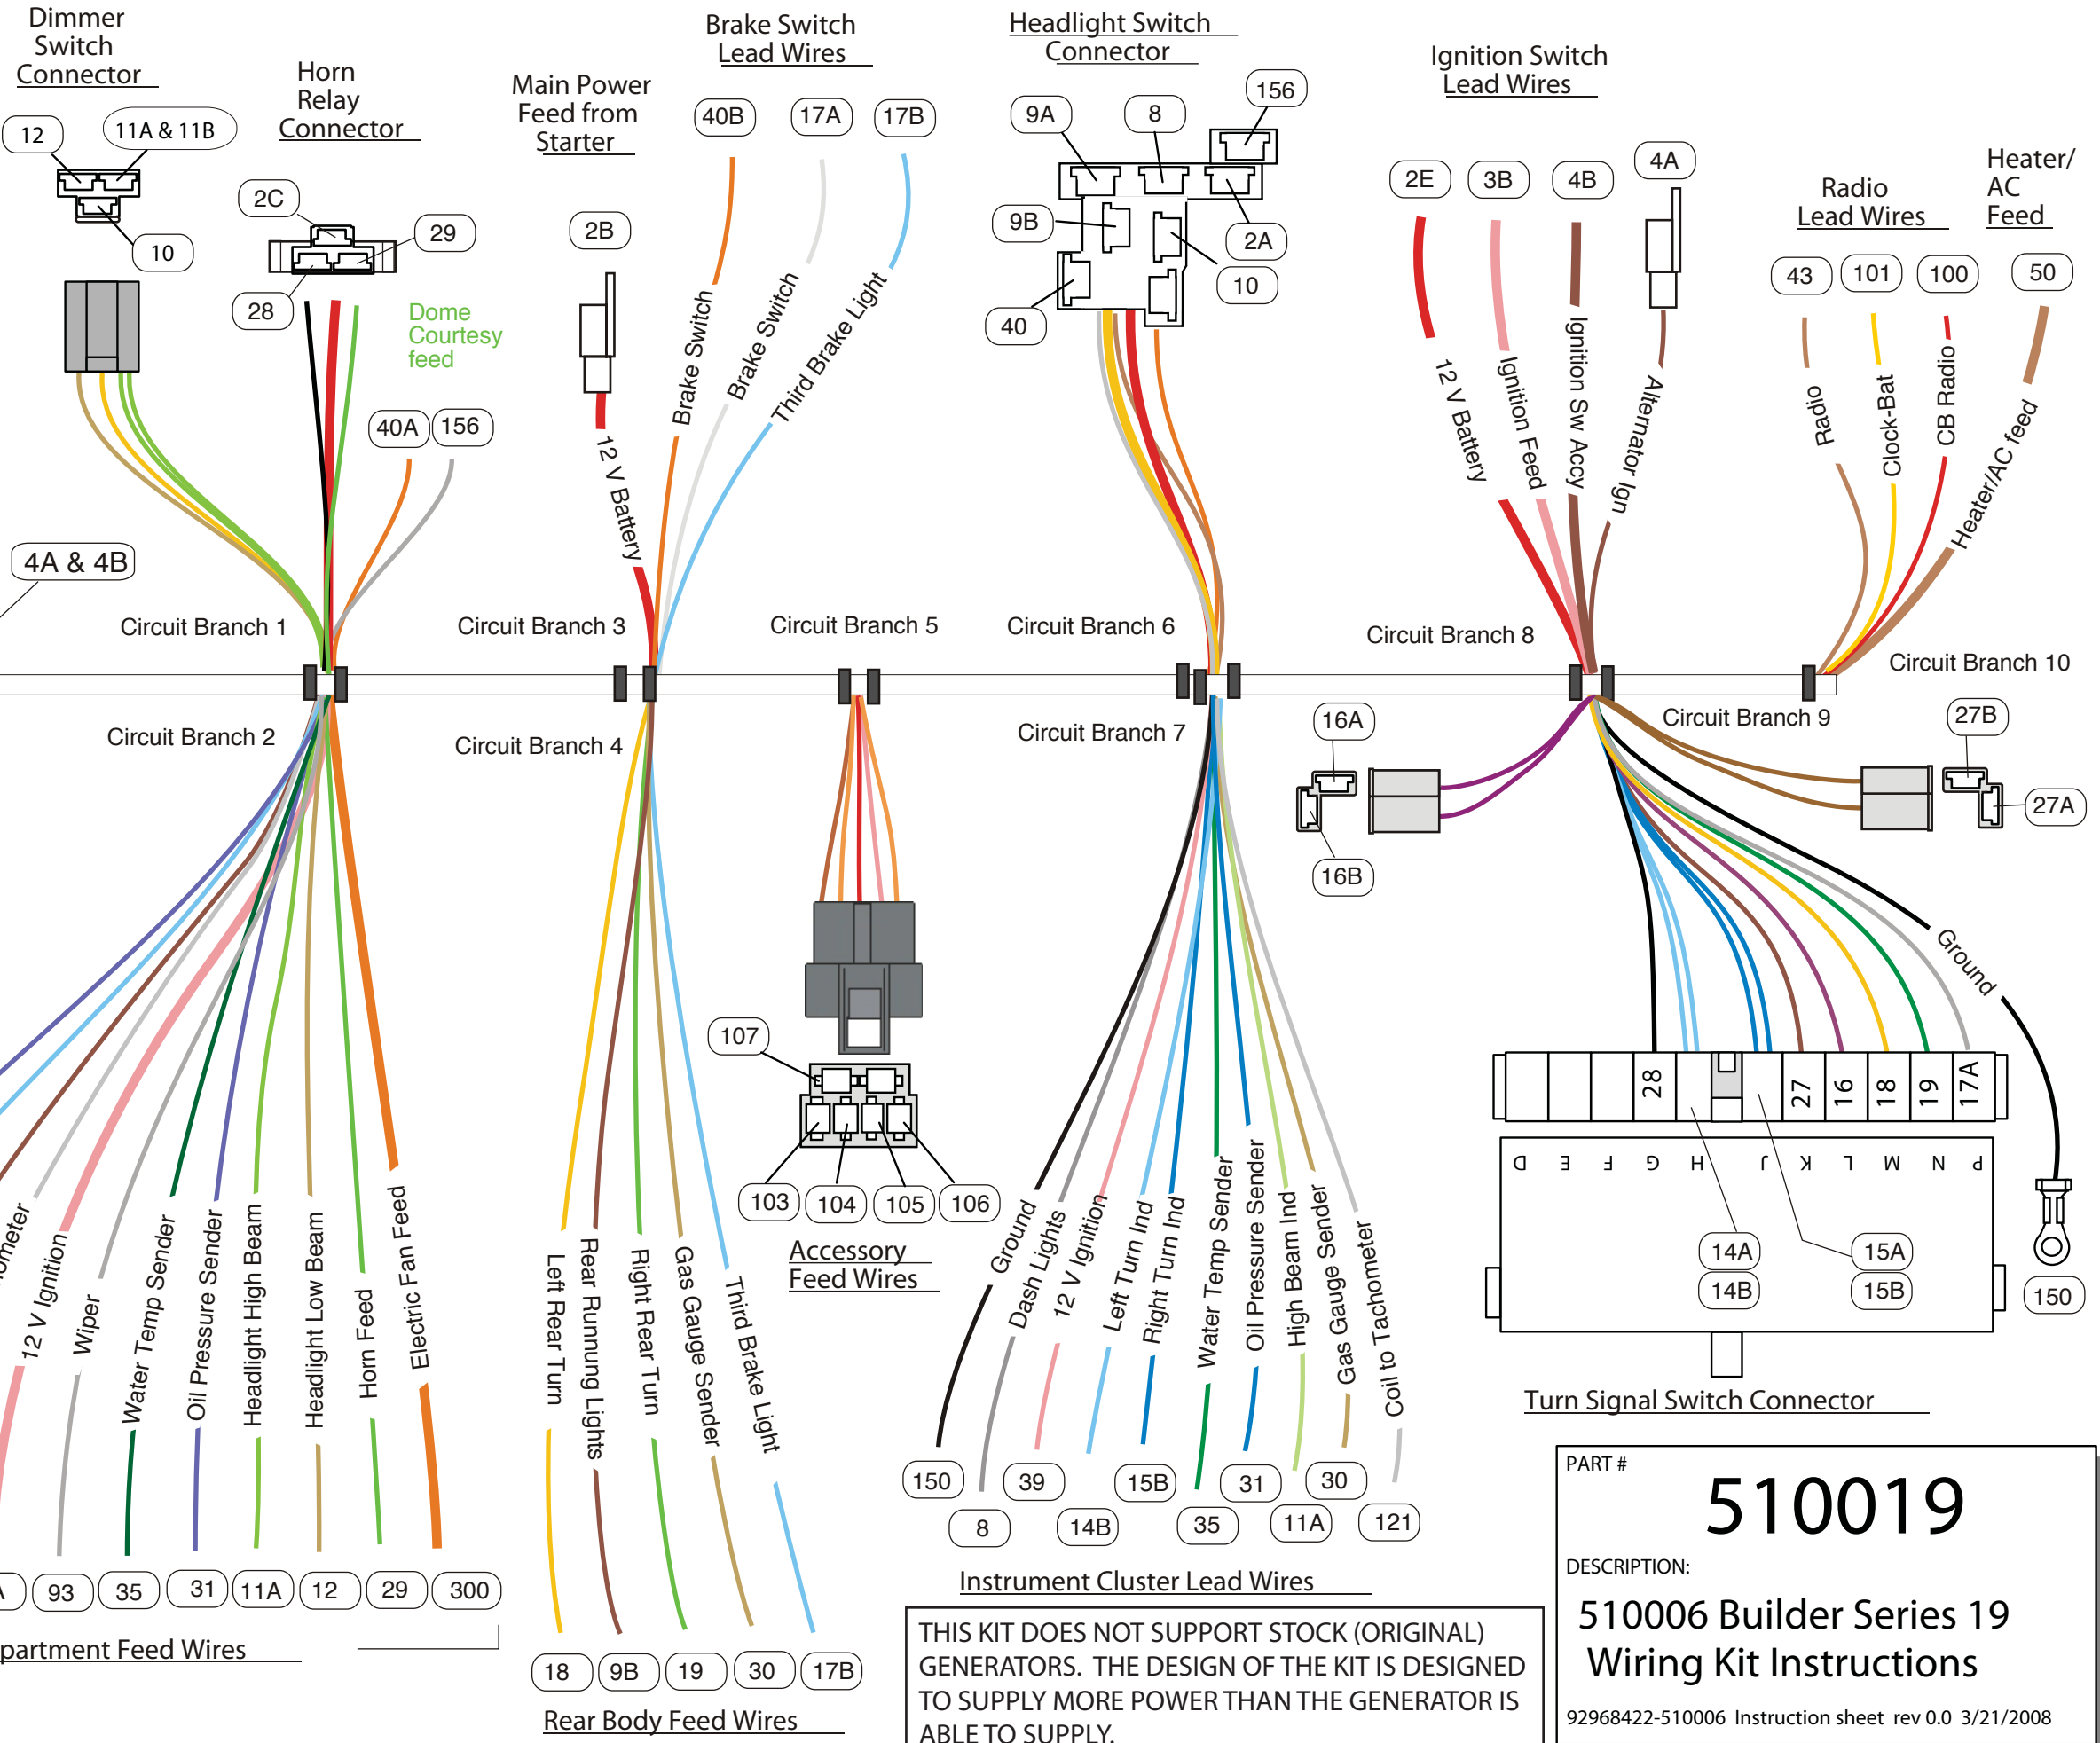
Dimmer Switch Connector

12

11A & 11B

10

Horn Relay Connector

2C

29

28

Dome Courtesy feed

40A

156

4A & 4B

Main Power Feed from Starter

2B

12 V Battery

Brake Switch Lead Wires

40B

17A

17B

Brake Switch

Brake Switch

Third Brake Light

Headlight Switch Connector

9A

8

156

9B

2A

10

40

Ignition Switch Lead Wires

2E

3B

4B

4A

12 V Battery

Ignition Feed

Ignition Sw Accy

Alternator Ign

Radio Lead Wires

Heater/ AC Feed

43

101

100

50

Radio

Clock-Bat

CB Radio

Heater/AC feed

Circuit Branch 1

Circuit Branch 3

Circuit Branch 5

Circuit Branch 6

Circuit Branch 8

Circuit Branch 10

Circuit Branch 2

Circuit Branch 4

Circuit Branch 7

Circuit Branch 9

16A

16B

27B

27A

Ground

28

27

16

18

19

17A

D E F G H J K L M N P

14A

14B

15A

15B

150

Turn Signal Switch Connector

107

103

104

105

106

Accessory Feed Wires

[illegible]ometer

12 V Ignition

Wiper

Water Temp Sender

Oil Pressure Sender

Headlight High Beam

Headlight Low Beam

Horn Feed

Electric Fan Feed

93

35

31

11A

12

29

300

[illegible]partment Feed Wires

Left Rear Turn

Rear Running Lights

Right Rear Turn

Gas Gauge Sender

Third Brake Light

18

9B

19

30

17B

Rear Body Feed Wires

Ground

Dash Lights

12 V Ignition

Left Turn Ind

Right Turn Ind

Water Temp Sender

Oil Pressure Sender

High Beam Ind

Gas Gauge Sender

Coil to Tachometer

150

8

39

14B

15B

35

31

11A

30

121

Instrument Cluster Lead Wires

THIS KIT DOES NOT SUPPORT STOCK (ORIGINAL) GENERATORS. THE DESIGN OF THE KIT IS DESIGNED TO SUPPLY MORE POWER THAN THE GENERATOR IS ABLE TO SUPPLY.

PART #

510019

DESCRIPTION:

510006 Builder Series 19 Wiring Kit Instructions

92968422-510006 Instruction sheet rev 0.0 3/21/2008